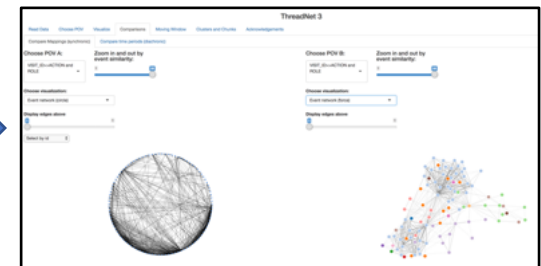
ThreadNet 3

Read Data Choose POV Visualize Comparisons Moving Window Clusters and Chunks Acknowledgements

Compare Mappings (synchronic) Compare time periods (diachronic)

Choose POV A:

VISIT_ID+ACTION and ROLE

Zoom in and out by event similarity:

Choose visualization:

Event network (circle)

Display edges above

Select by id

Choose POV B:

VISIT_ID+ACTION and ROLE

Zoom in and out by event similarity:

Choose visualization:

Event network (force)

Display edges above